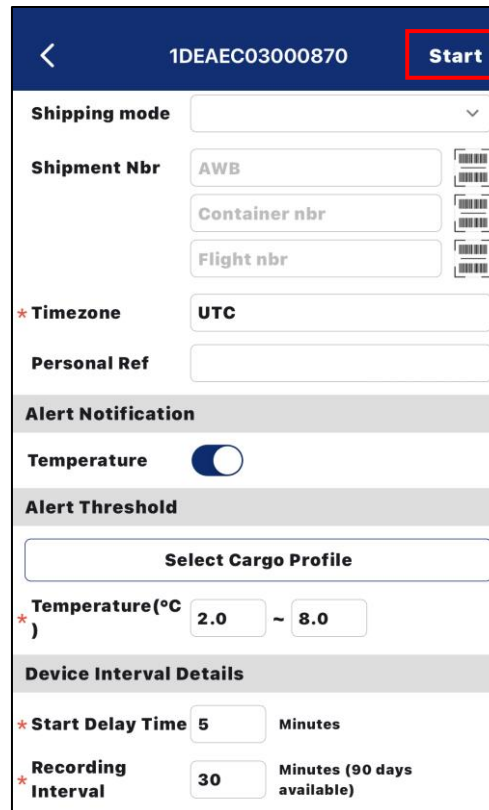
<
1DEAEC03000870
Start

Shipping mode

Shipment Nbr
AWB
Container nbr
Flight nbr

* Timezone
UTC

Personal Ref

Alert Notification

Temperature

Alert Threshold

Select Cargo Profile

* Temperature(°C)
2.0 ~ 8.0

Device Interval Details

* Start Delay Time
5
Minutes

* Recording Interval
30
Minutes (90 days available)